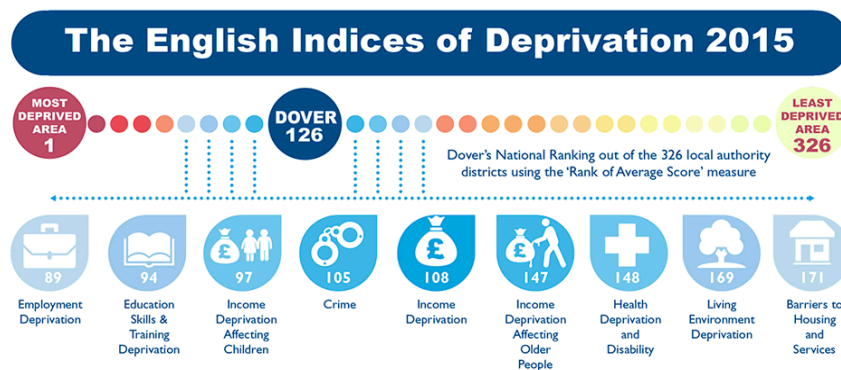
The English Indices of Deprivation 2015

MOST DEPRIVED AREA 1

DOVER 126

LEAST DEPRIVED AREA 326

Dover's National Ranking out of the 326 local authority districts using the 'Rank of Average Score' measure

89 Employment Deprivation

94 Education Skills & Training Deprivation

£ 97 Income Deprivation Affecting Children

105 Crime

£ 108 Income Deprivation

£ 147 Income Deprivation Affecting Older People

148 Health Deprivation and Disability

169 Living Environment Deprivation

171 Barriers to Housing and Services